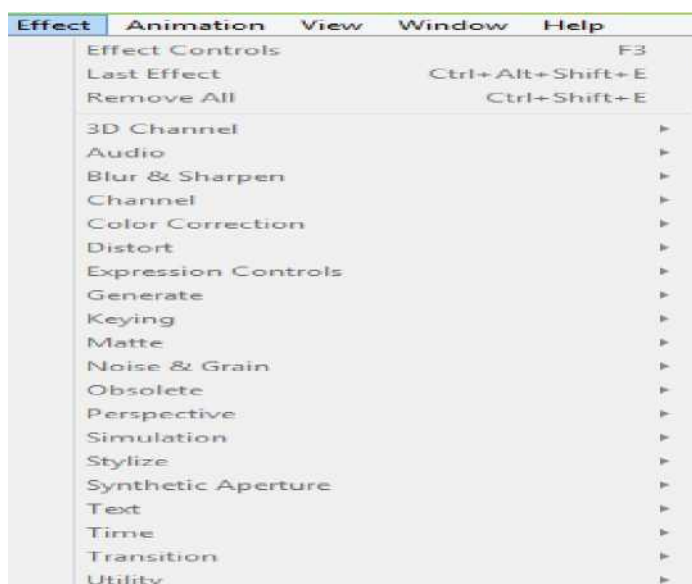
Effect Animation View Window Help

| | |
|---|---|
| Effect Controls | F3 |
| Last Effect | Ctrl+Alt+Shift+E |
| Remove All | Ctrl+Shift+E |

3D Channel
Audio
Blur & Sharpen
Channel
Color Correction
Distort
Expression Controls
Generate
Keying
Matte
Noise & Grain
Obsolete
Perspective
Simulation
Stylize
Synthetic Aperture
Text
Time
Transition
Utility